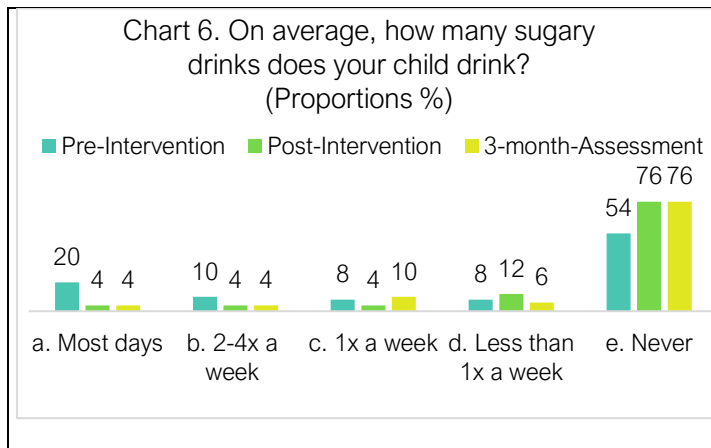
Chart 6. On average, how many sugary drinks does your child drink? (Proportions %)

Pre-Intervention Post-Intervention 3-month-Assessment

20 4 4

10 4 4

8 4 10

8 12 6

54 76 76

a. Most days

b. 2-4x a week

c. 1x a week

d. Less than 1x a week

e. Never